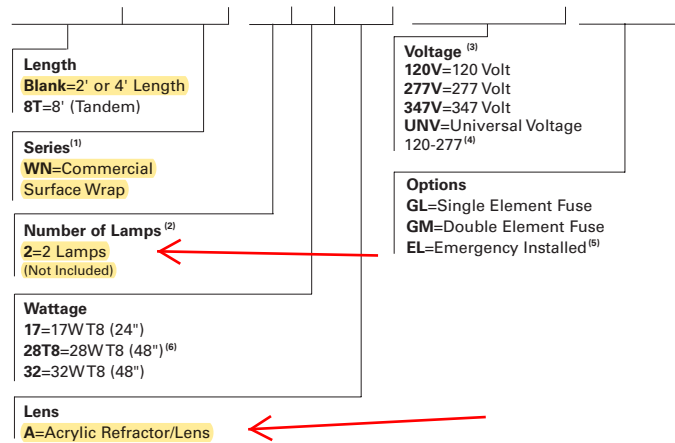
Length
Blank=2' or 4' Length
8T=8' (Tandem)

Series$^{(1)}$
WN=Commercial Surface Wrap

Number of Lamps $^{(2)}$
2=2 Lamps
(Not Included)

Wattage
17=17W T8 (24")
28T8=28W T8 (48")$^{(6)}$
32=32W T8 (48")

Lens
A=Acrylic Refractor/Lens

Voltage $^{(3)}$
120V=120 Volt
277V=277 Volt
347V=347 Volt
UNV=Universal Voltage 120-277$^{(4)}$

Options
GL=Single Element Fuse
GM=Double Element Fuse
EL=Emergency Installed$^{(5)}$